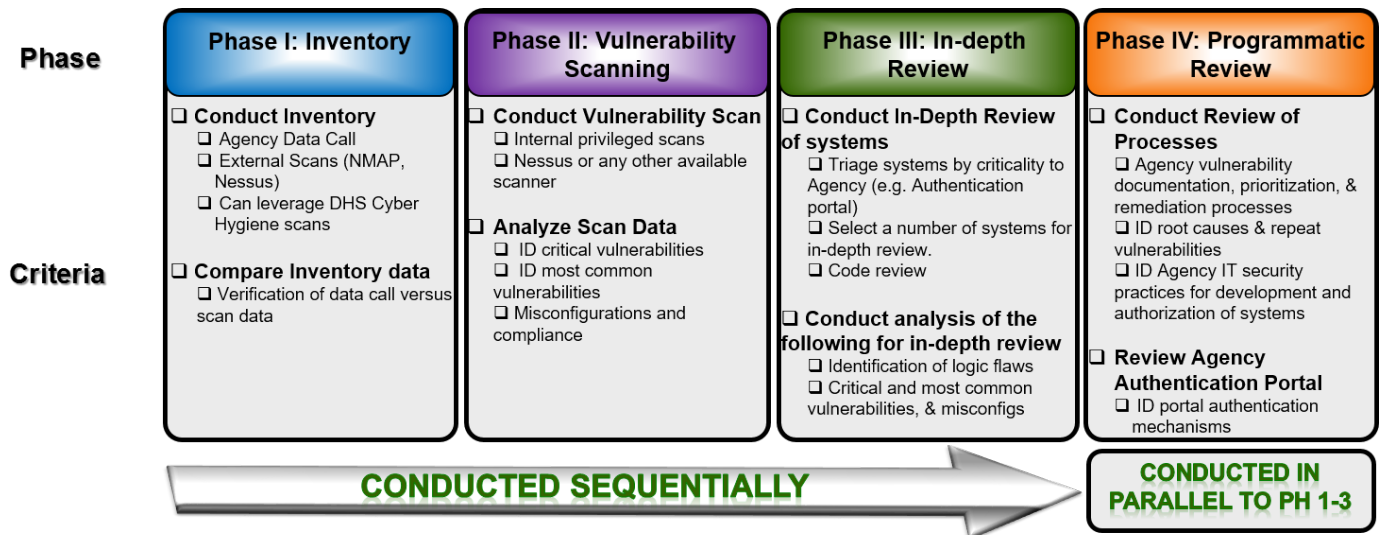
Phase

Criteria

Phase I: Inventory

❑ Conduct Inventory
❑ Agency Data Call
❑ External Scans (NMAP, Nessus)
❑ Can leverage DHS Cyber Hygiene scans

❑ Compare Inventory data
❑ Verification of data call versus scan data

Phase II: Vulnerability Scanning

❑ Conduct Vulnerability Scan
❑ Internal privileged scans
❑ Nessus or any other available scanner

❑ Analyze Scan Data
❑ ID critical vulnerabilities
❑ ID most common vulnerabilities
❑ Misconfigurations and compliance

Phase III: In-depth Review

❑ Conduct In-Depth Review of systems
❑ Triage systems by criticality to Agency (e.g. Authentication portal)
❑ Select a number of systems for in-depth review.
❑ Code review

❑ Conduct analysis of the following for in-depth review
❑ Identification of logic flaws
❑ Critical and most common vulnerabilities, & misconfigs

Phase IV: Programmatic Review

❑ Conduct Review of Processes
❑ Agency vulnerability documentation, prioritization, & remediation processes
❑ ID root causes & repeat vulnerabilities
❑ ID Agency IT security practices for development and authorization of systems

❑ Review Agency Authentication Portal
❑ ID portal authentication mechanisms

CONDUCTED SEQUENTIALLY

CONDUCTED IN PARALLEL TO PH 1-3